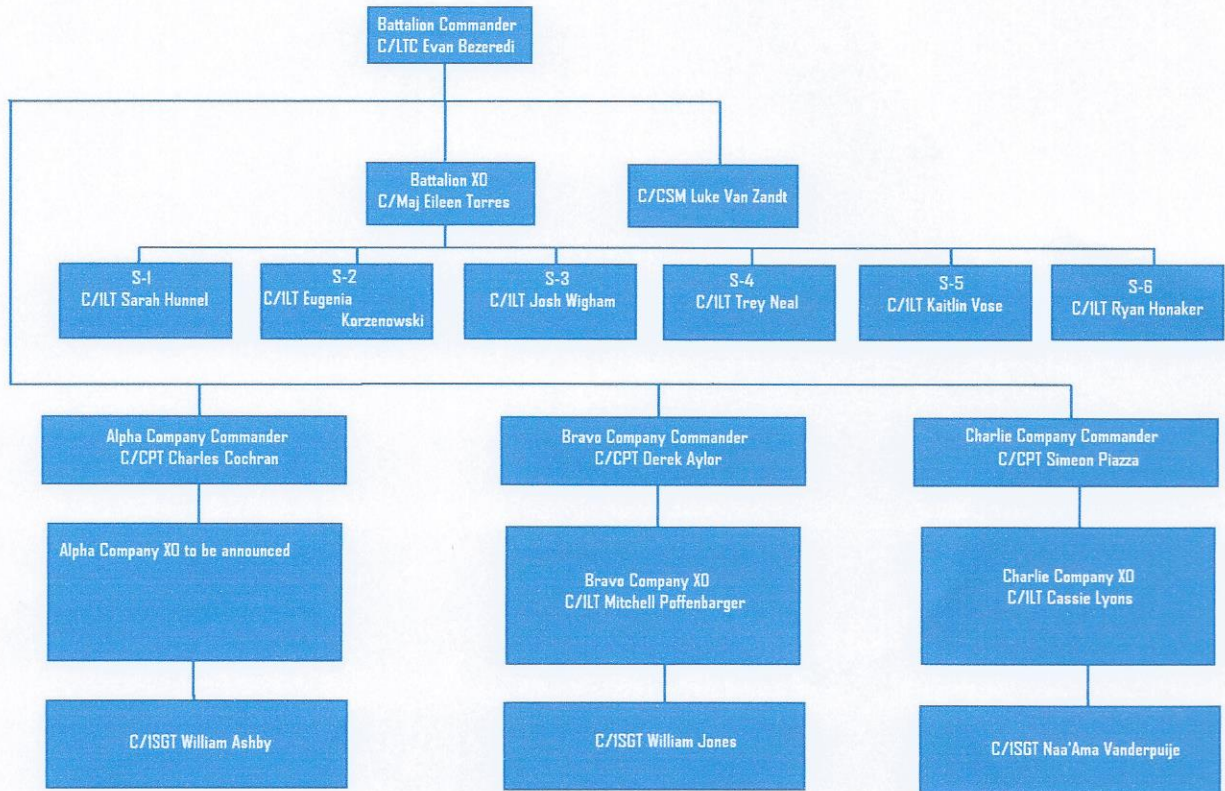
Battalion Commander
C/LTC Evan Bezeredi

Battalion XO
C/Maj Eileen Torres

C/CSM Luke Van Zandt

S-1
C/1LT Sarah Hunnel

S-2
C/1LT Eugenia Korzenowski

S-3
C/1LT Josh Wigham

S-4
C/1LT Trey Neal

S-5
C/1LT Kaitlin Vose

S-6
C/1LT Ryan Honaker

Alpha Company Commander
C/CPT Charles Cochran

Bravo Company Commander
C/CPT Derek Aylor

Charlie Company Commander
C/CPT Simeon Piazza

Alpha Company XO to be announced

Bravo Company XO
C/1LT Mitchell Poffenbarger

Charlie Company XO
C/1LT Cassie Lyons

C/1SGT William Ashby

C/1SGT William Jones

C/1SGT Naa'Ama Vanderpuije